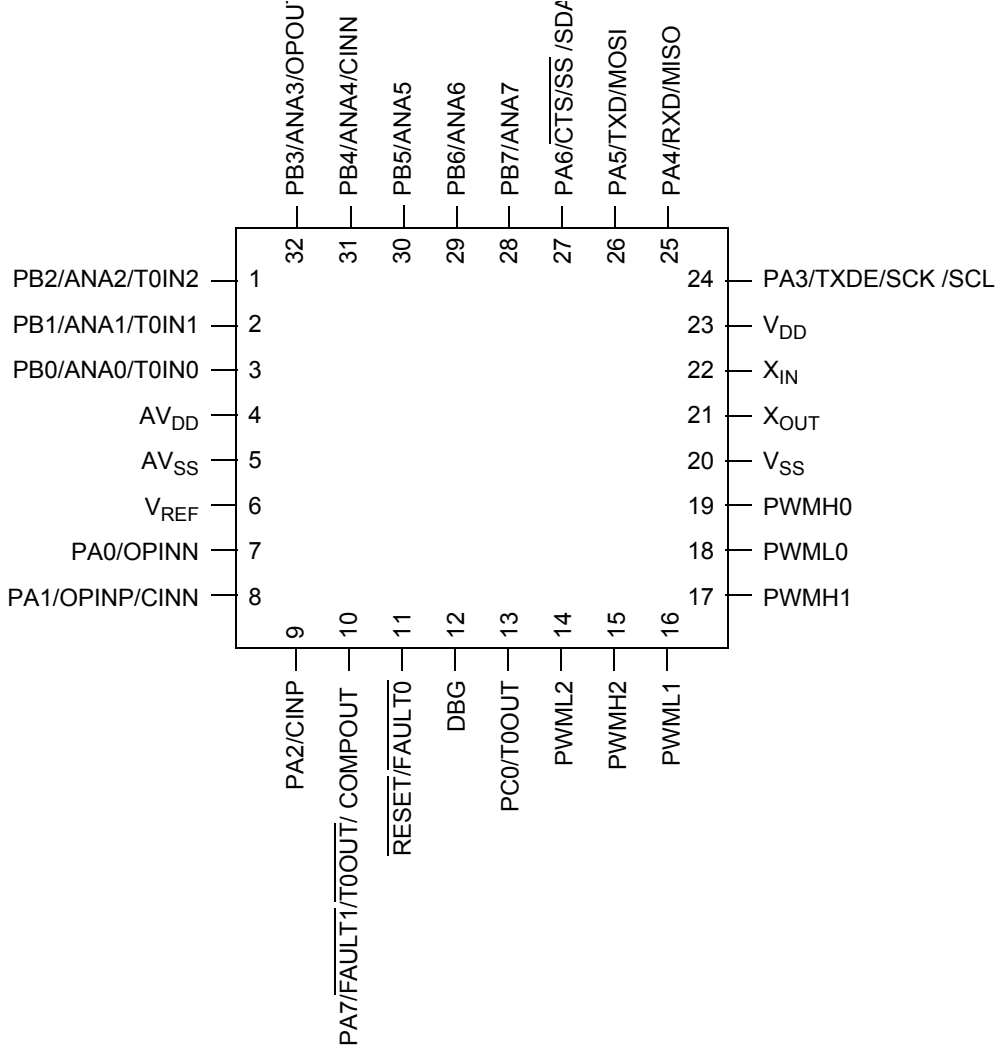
PB3/ANA3/OPOU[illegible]
PB4/ANA4/CINN
PB5/ANA5
PB6/ANA6
PB7/ANA7
PA6/$\overline{CTS}$/$\overline{SS}$ /SD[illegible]
PA5/TXD/MOSI
PA4/RXD/MISO

32 31 30 29 28 27 26 25

PB2/ANA2/T0IN2 1
PB1/ANA1/T0IN1 2
PB0/ANA0/T0IN0 3
$AV_{DD}$ 4
$AV_{SS}$ 5
$V_{REF}$ 6
PA0/OPINN 7
PA1/OPINP/CINN 8

24 PA3/TXDE/SCK /SCL
23 $V_{DD}$
22 $X_{IN}$
21 $X_{OUT}$
20 $V_{SS}$
19 PWMH0
18 PWML0
17 PWMH1

9 10 11 12 13 14 15 16

PA2/CINP
PA7/$\overline{FAULT1}$/$\overline{T0OUT}$/ COMPOUT
$\overline{RESET}$/$\overline{FAULT0}$
DBG
PC0/T0OUT
PWML2
PWMH2
PWML1